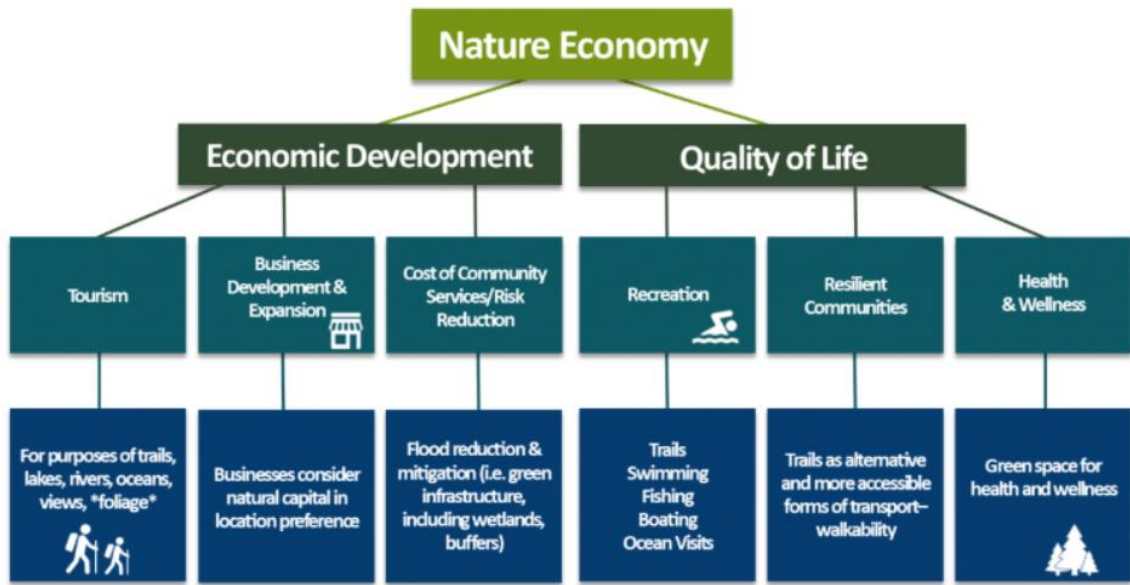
Nature Economy

Economic Development

Quality of Life

Tourism

Business Development & Expansion

Cost of Community Services/Risk Reduction

Recreation

Resilient Communities

Health & Wellness

For purposes of trails, lakes, rivers, oceans, views, *foliage*

Businesses consider natural capital in location preference

Flood reduction & mitigation (i.e. green infrastructure, including wetlands, buffers)

Trails
Swimming
Fishing
Boating
Ocean Visits

Trails as alternative and more accessible forms of transport–walkability

Green space for health and wellness